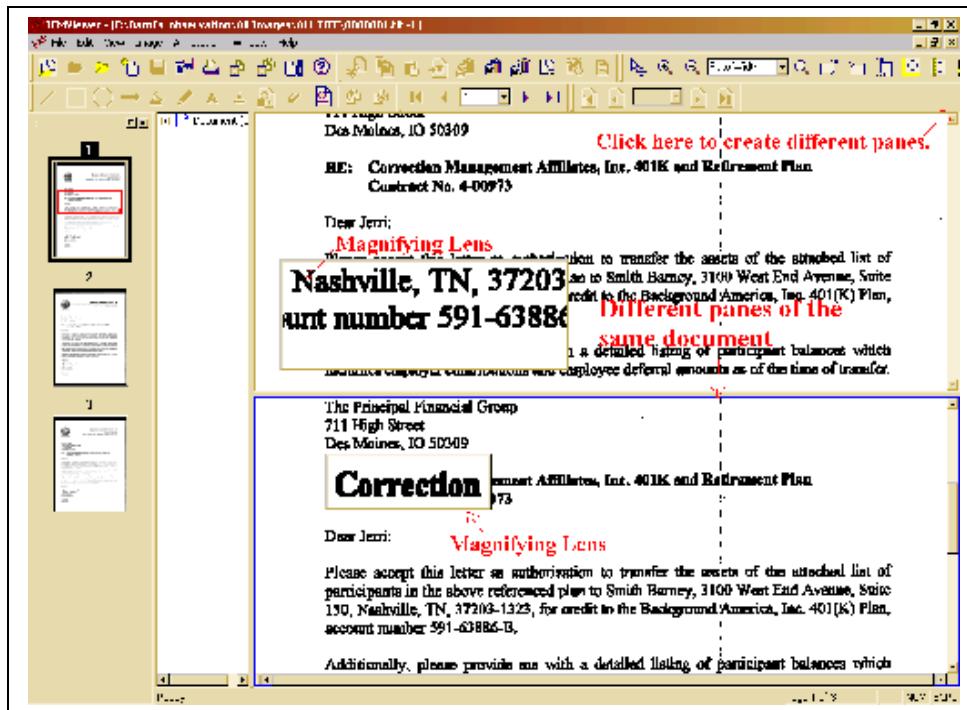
Des Moines, IO 50309

RE: Correction Management Affiliates, Inc. 401K and Retirement Plan
Contract No. 4-00973

Dear Jerri;

Click here to create different panes.

Magnifying Lens

Nashville, TN, 37203
unt number 591-63886

Different panes of the same document

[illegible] to transfer the assets of the attached list of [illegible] to Smith Barney, 3100 West End Avenue, Suite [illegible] credit to the Background America, Inc. 401(K) Plan,

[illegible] a detailed listing of participant balances which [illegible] employee deferral amounts as of the time of transfer.

The Principal Financial Group
711 High Street
Des Moines, IO 50309

Correction

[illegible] Management Affiliates, Inc. 401K and Retirement Plan
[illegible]973

Dear Jerri:

Magnifying Lens

Please accept this letter as authorization to transfer the assets of the attached list of participants in the above referenced plan to Smith Barney, 3100 West End Avenue, Suite 150, Nashville, TN, 37203-1323, for credit to the Background America, Inc. 401(K) Plan, account number 591-63886-B.

Additionally, please provide me with a detailed listing of participant balances which

1
2
3